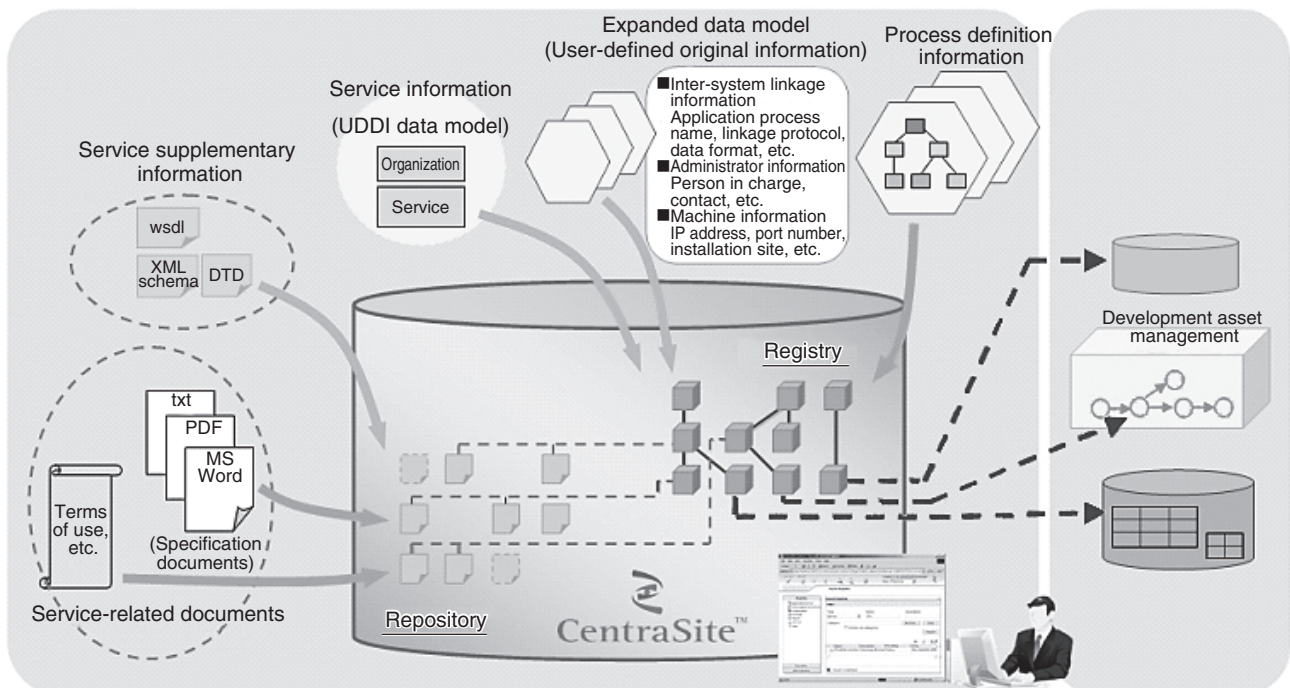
Expanded data model
(User-defined original information)

Process definition information

Service information
(UDDI data model)

Organization

Service

Service supplementary information

wsdl

XML schema

DTD

■Inter-system linkage information
Application process name, linkage protocol, data format, etc.
■Administrator information
Person in charge, contact, etc.
■Machine information
IP address, port number, installation site, etc.

Registry

Development asset management

txt

PDF

MS Word

Terms of use, etc.

(Specification documents)

Service-related documents

Repository

CentraSite™